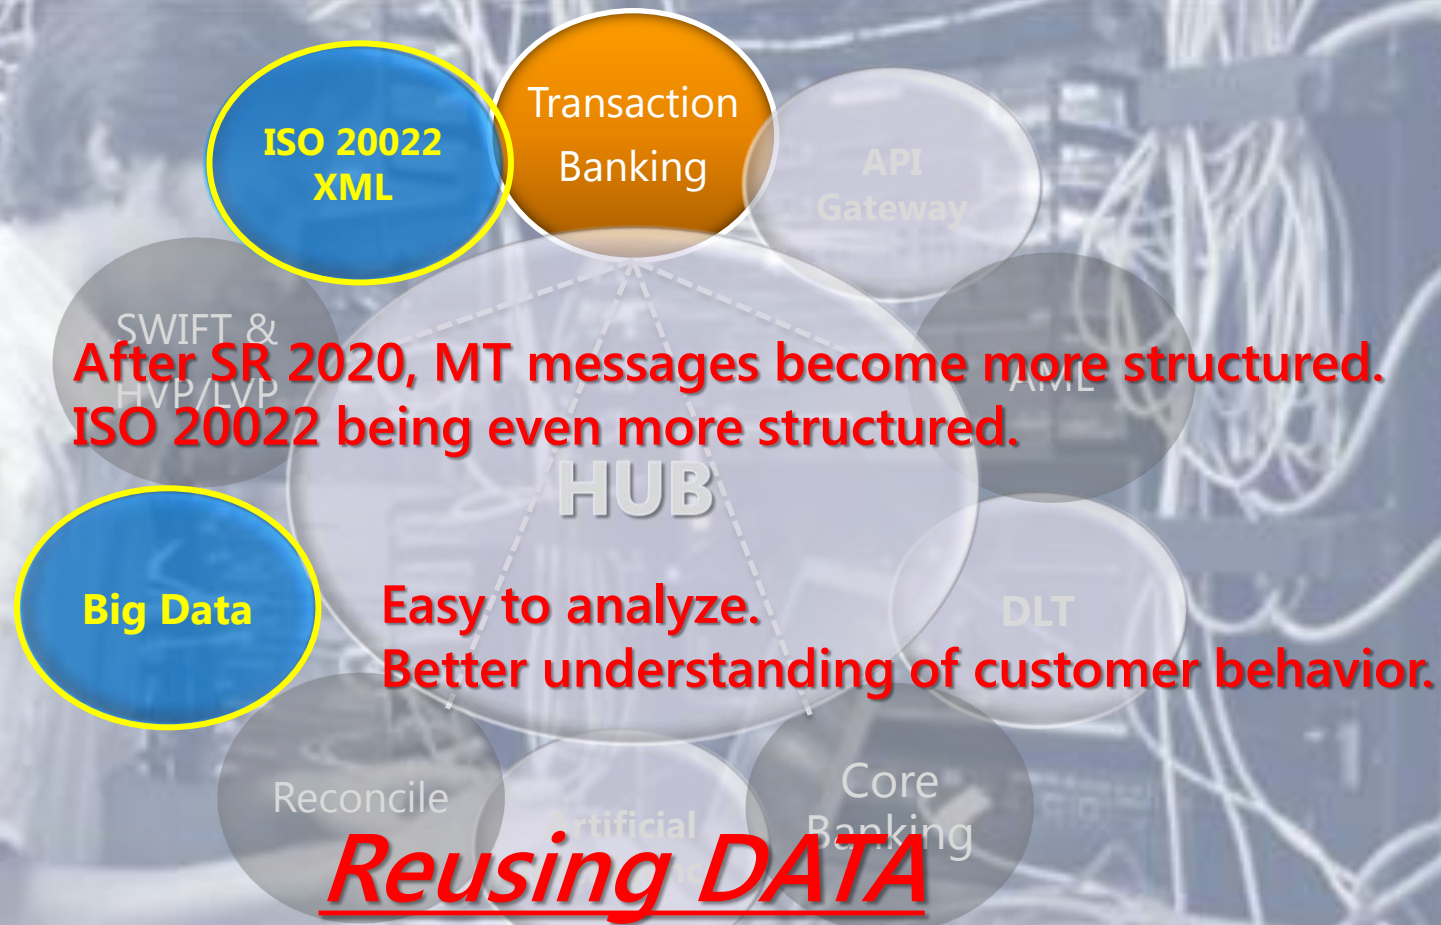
ISO 20022 XML

Transaction Banking

API Gateway

SWIFT & HVP/LVP

AML

After SR 2020, MT messages become more structured.
ISO 20022 being even more structured.

HUB

Big Data

DLT

Easy to analyze.
Better understanding of customer behavior.

Reconcile

Artificial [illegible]

Core Banking

Reusing DATA